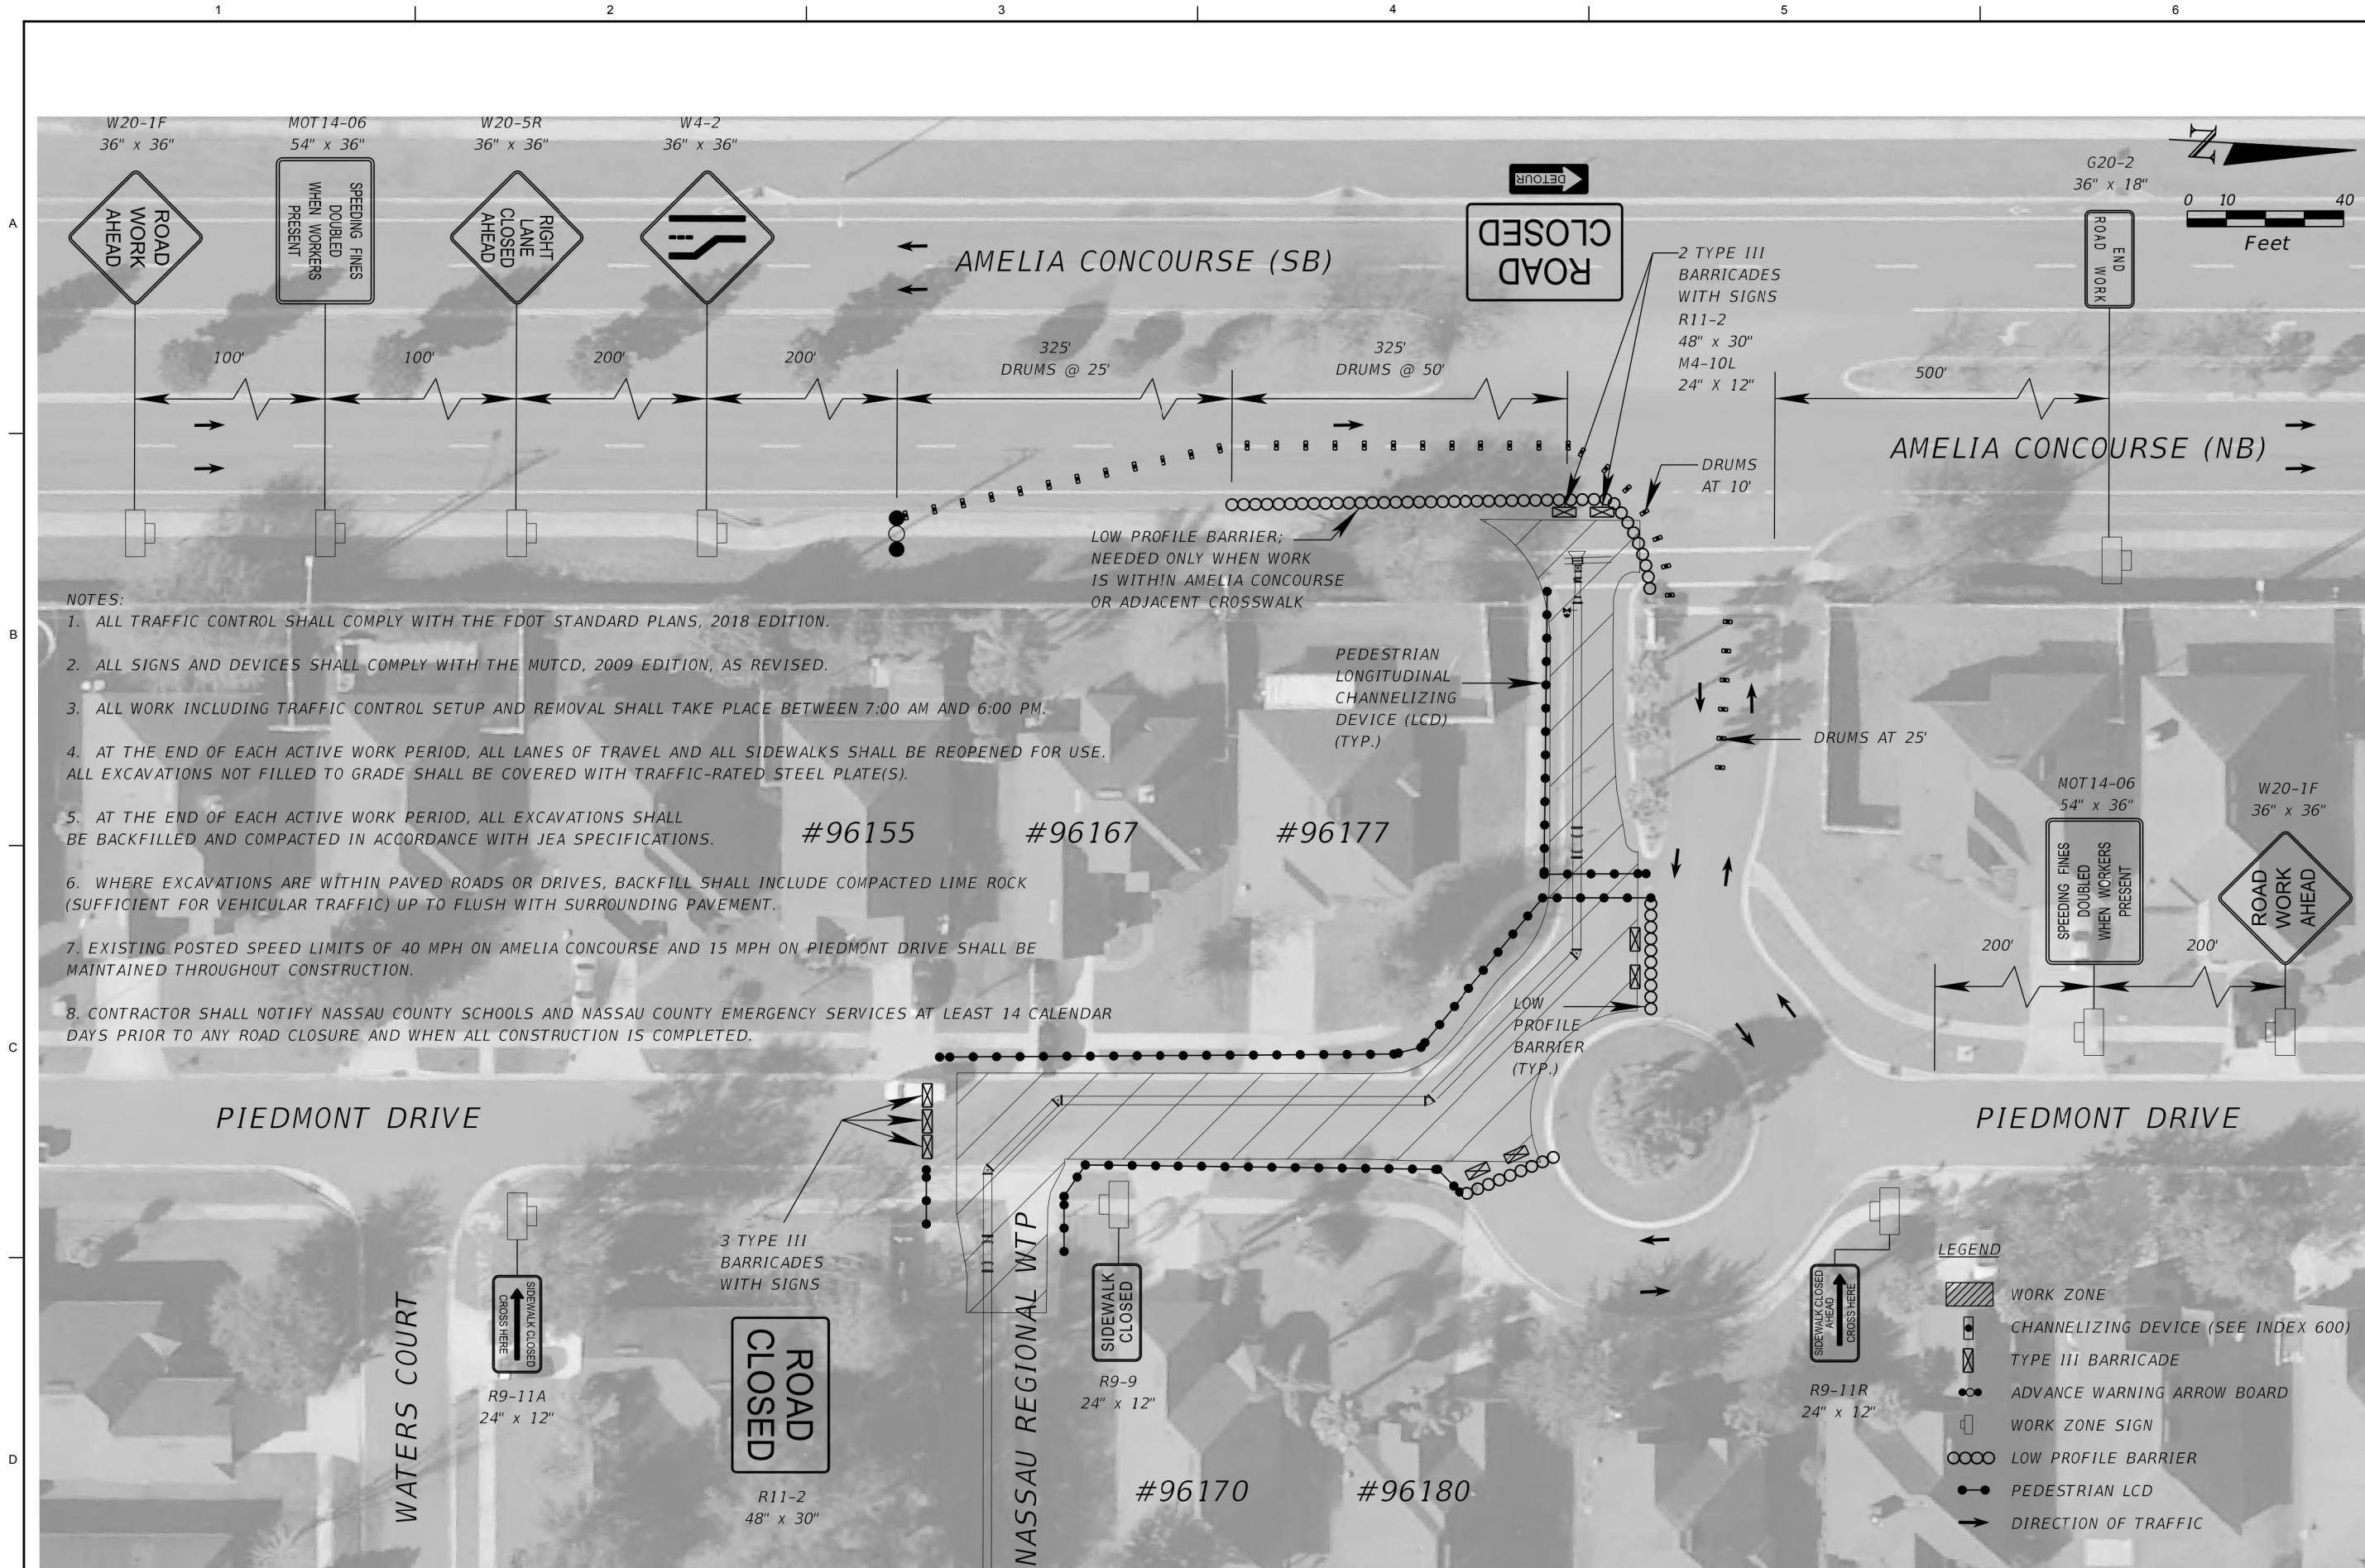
1 2 3 4 5 6

A B C D

W20-1F
36" x 36"
ROAD WORK AHEAD

MOT14-06
54" x 36"
SPEEDING FINES DOUBLED WHEN WORKERS PRESENT

W20-5R
36" x 36"
RIGHT LANE CLOSED AHEAD

W4-2
36" x 36"

DETOUR

ROAD CLOSED

G20-2
36" x 18"
END ROAD WORK

0 10 40
Feet

AMELIA CONCOURSE (SB)

2 TYPE III BARRICADES WITH SIGNS
R11-2
48" x 30"
M4-10L
24" X 12"

100' 100' 200' 200'

325'
DRUMS @ 25'

325'
DRUMS @ 50'

500'

AMELIA CONCOURSE (NB)

DRUMS AT 10'

LOW PROFILE BARRIER; NEEDED ONLY WHEN WORK IS WITHIN AMELIA CONCOURSE OR ADJACENT CROSSWALK

NOTES:
1. ALL TRAFFIC CONTROL SHALL COMPLY WITH THE FDOT STANDARD PLANS, 2018 EDITION.

2. ALL SIGNS AND DEVICES SHALL COMPLY WITH THE MUTCD, 2009 EDITION, AS REVISED.

3. ALL WORK INCLUDING TRAFFIC CONTROL SETUP AND REMOVAL SHALL TAKE PLACE BETWEEN 7:00 AM AND 6:00 PM.

4. AT THE END OF EACH ACTIVE WORK PERIOD, ALL LANES OF TRAVEL AND ALL SIDEWALKS SHALL BE REOPENED FOR USE. ALL EXCAVATIONS NOT FILLED TO GRADE SHALL BE COVERED WITH TRAFFIC-RATED STEEL PLATE(S).

5. AT THE END OF EACH ACTIVE WORK PERIOD, ALL EXCAVATIONS SHALL BE BACKFILLED AND COMPACTED IN ACCORDANCE WITH JEA SPECIFICATIONS.

6. WHERE EXCAVATIONS ARE WITHIN PAVED ROADS OR DRIVES, BACKFILL SHALL INCLUDE COMPACTED LIME ROCK (SUFFICIENT FOR VEHICULAR TRAFFIC) UP TO FLUSH WITH SURROUNDING PAVEMENT.

7. EXISTING POSTED SPEED LIMITS OF 40 MPH ON AMELIA CONCOURSE AND 15 MPH ON PIEDMONT DRIVE SHALL BE MAINTAINED THROUGHOUT CONSTRUCTION.

8. CONTRACTOR SHALL NOTIFY NASSAU COUNTY SCHOOLS AND NASSAU COUNTY EMERGENCY SERVICES AT LEAST 14 CALENDAR DAYS PRIOR TO ANY ROAD CLOSURE AND WHEN ALL CONSTRUCTION IS COMPLETED.

PEDESTRIAN LONGITUDINAL CHANNELIZING DEVICE (LCD) (TYP.)

DRUMS AT 25'

#96155 #96167 #96177

MOT14-06
54" x 36"
SPEEDING FINES DOUBLED WHEN WORKERS PRESENT

W20-1F
36" x 36"
ROAD WORK AHEAD

200' 200'

LOW PROFILE BARRIER (TYP.)

PIEDMONT DRIVE

PIEDMONT DRIVE

3 TYPE III BARRICADES WITH SIGNS

WATERS COURT

SIDEWALK CLOSED CROSS HERE
R9-11A
24" x 12"

ROAD CLOSED
R11-2
48" x 30"

NASSAU REGIONAL WTP

SIDEWALK CLOSED
R9-9
24" x 12"

#96170 #96180

SIDEWALK CLOSED AHEAD CROSS HERE
R9-11R
24" x 12"

LEGEND
WORK ZONE
CHANNELIZING DEVICE (SEE INDEX 600)
TYPE III BARRICADE
ADVANCE WARNING ARROW BOARD
WORK ZONE SIGN
LOW PROFILE BARRIER
PEDESTRIAN LCD
DIRECTION OF TRAFFIC